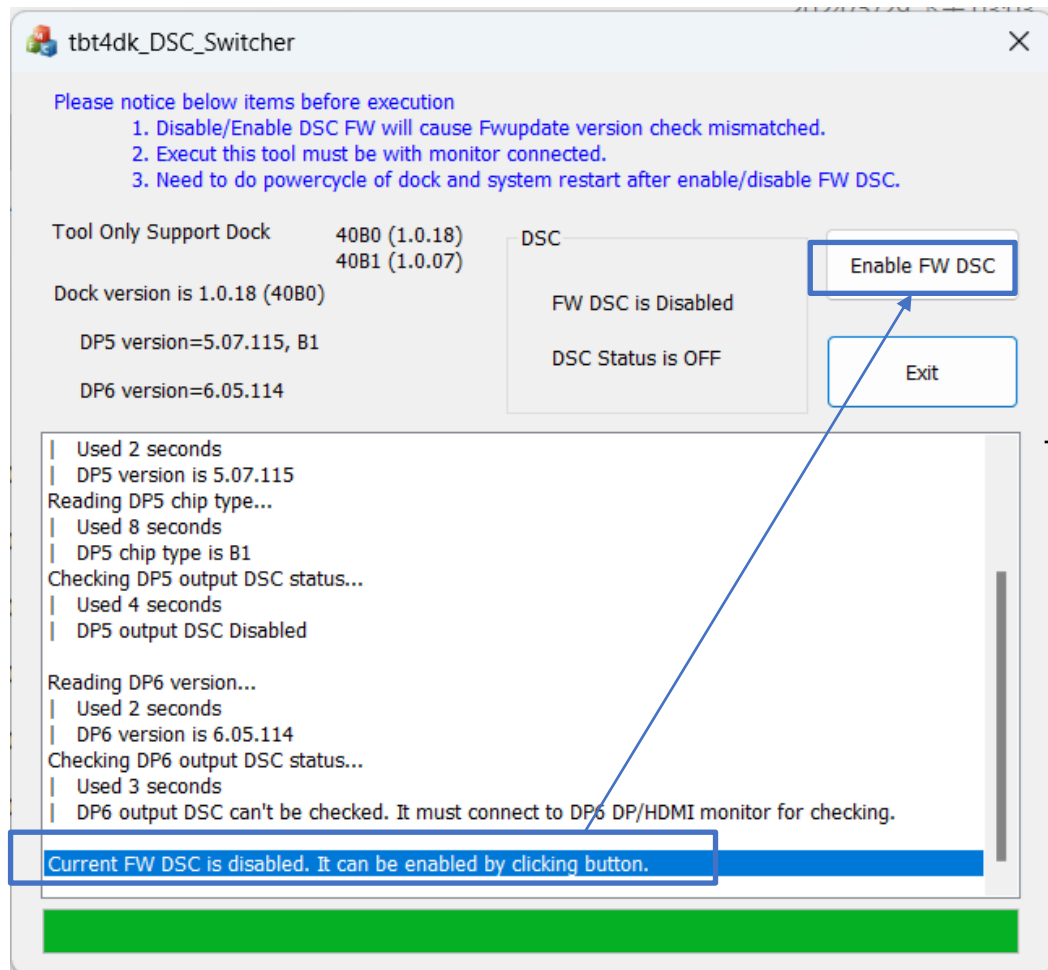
tbt4dk_DSC_Switcher

Please notice below items before execution
1. Disable/Enable DSC FW will cause Fwupdate version check mismatched.
2. Execut this tool must be with monitor connected.
3. Need to do powercycle of dock and system restart after enable/disable FW DSC.

Tool Only Support Dock
40B0 (1.0.18)
40B1 (1.0.07)

Dock version is 1.0.18 (40B0)

DP5 version=5.07.115, B1

DP6 version=6.05.114

DSC
FW DSC is Disabled
DSC Status is OFF

Enable FW DSC

Exit

| Used 2 seconds
| DP5 version is 5.07.115
Reading DP5 chip type...
| Used 8 seconds
| DP5 chip type is B1
Checking DP5 output DSC status...
| Used 4 seconds
| DP5 output DSC Disabled

Reading DP6 version...
| Used 2 seconds
| DP6 version is 6.05.114
Checking DP6 output DSC status...
| Used 3 seconds
| DP6 output DSC can't be checked. It must connect to DP6 DP/HDMI monitor for checking.

Current FW DSC is disabled. It can be enabled by clicking button.